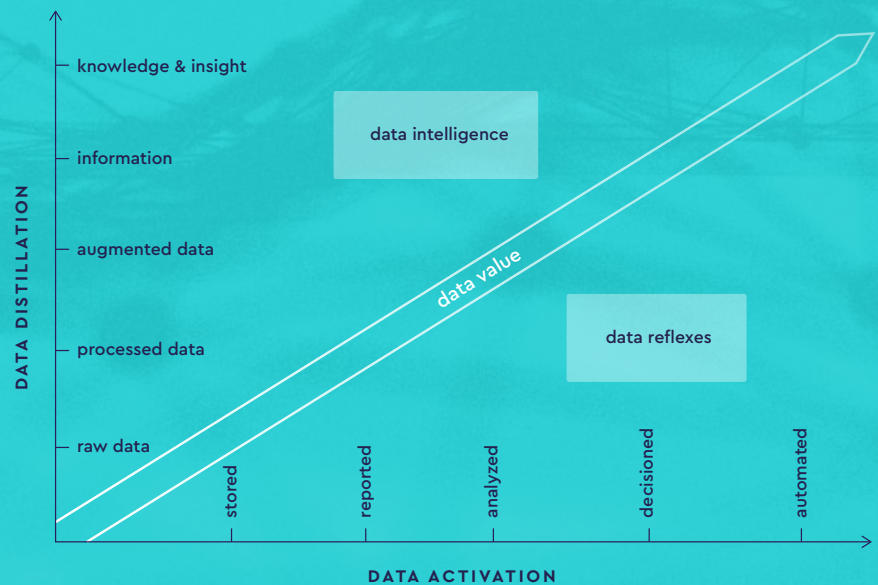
DATA DISTILLATION

knowledge & insight

information

augmented data

processed data

raw data

data intelligence

data value

data reflexes

stored

reported

analyzed

decisioned

automated

DATA ACTIVATION